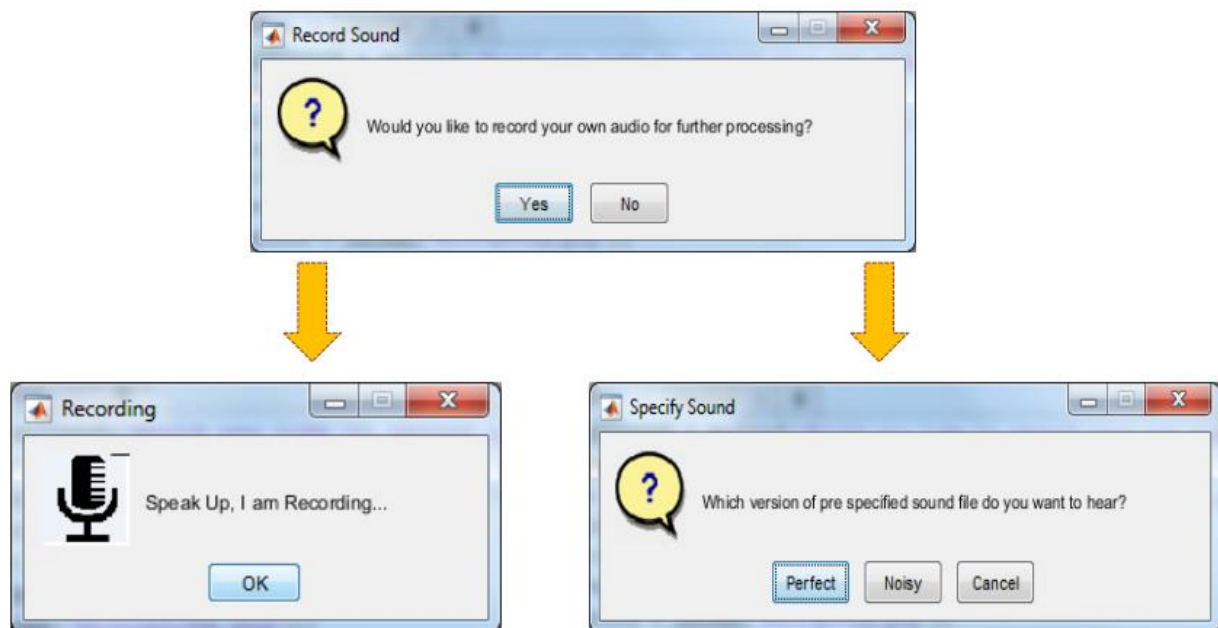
Record Sound

?

Would you like to record your own audio for further processing?

Yes

No

Recording

Speak Up, I am Recording...

OK

Specify Sound

?

Which version of pre specified sound file do you want to hear?

Perfect

Noisy

Cancel